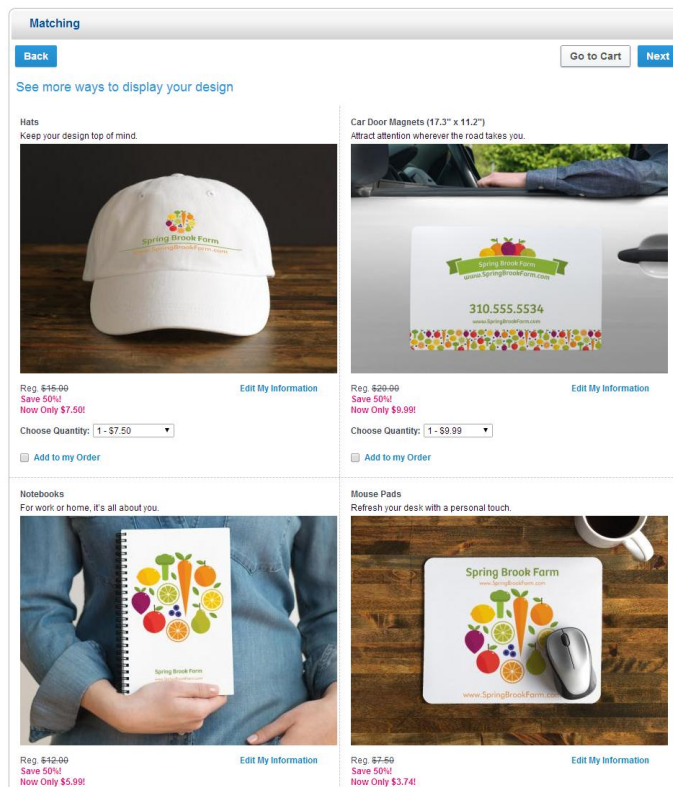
Matching

Back

Go to Cart

Next

See more ways to display your design

Hats
Keep your design top of mind.

Spring Brook Farm
www.SpringBrookFarm.com

Reg. $15.00
Save 50%!
Now Only $7.50!

Edit My Information

Choose Quantity: 1 - $7.50

Add to my Order

Car Door Magnets (17.3" x 11.2")
Attract attention wherever the road takes you.

Spring Brook Farm
www.SpringBrookFarm.com
310.555.5534
www.SpringBrookFarm.com

Reg. $20.00
Save 50%!
Now Only $9.99!

Edit My Information

Choose Quantity: 1 - $9.99

Add to my Order

Notebooks
For work or home, it's all about you.

Spring Brook Farm
www.SpringBrookFarm.com

Reg. $12.00
Save 50%!
Now Only $5.99!

Edit My Information

Mouse Pads
Refresh your desk with a personal touch.

Spring Brook Farm
www.SpringBrookFarm.com
www.SpringBrookFarm.com

Reg. $7.50
Save 50%!
Now Only $3.74!

Edit My Information